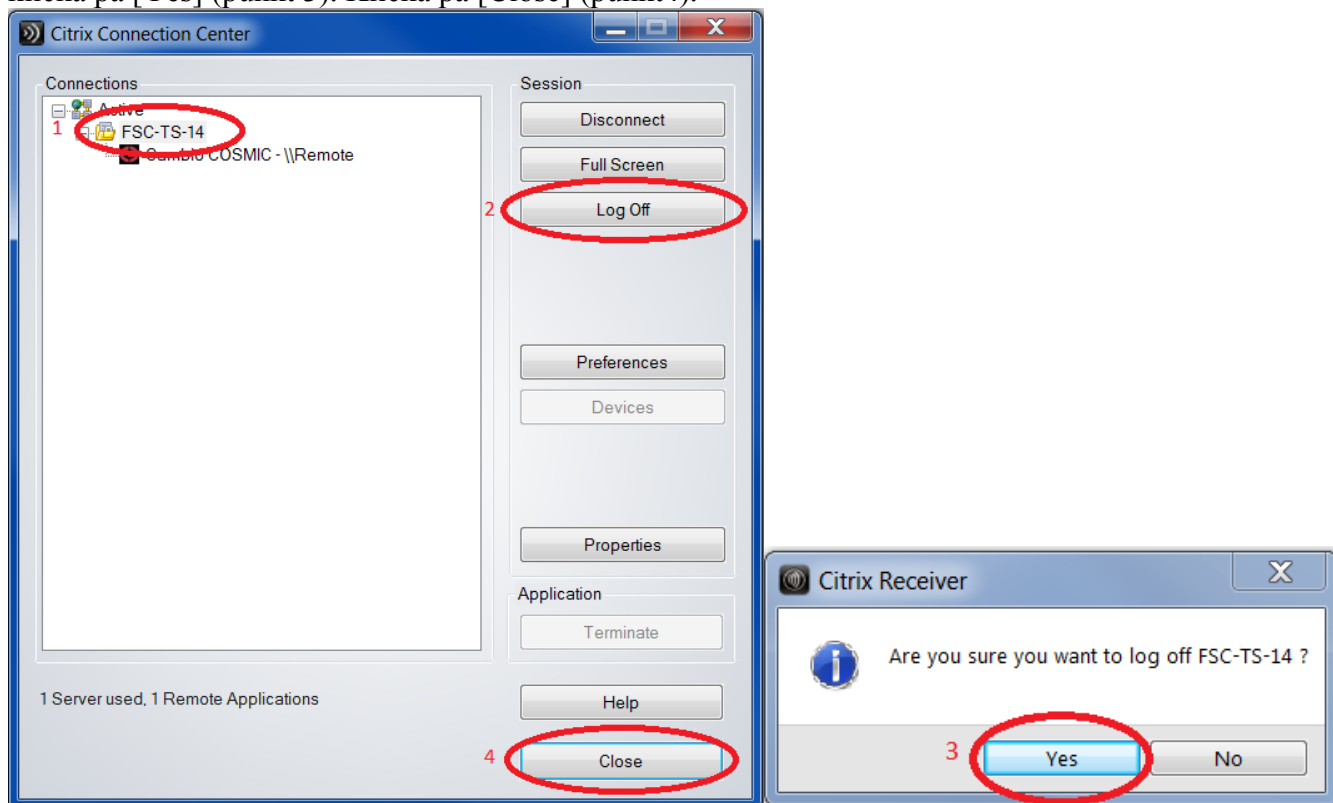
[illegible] [Yes] (punkt 3). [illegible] [Close] (punkt 4).

Citrix Connection Center

Connections

Active

1 FSC-TS-14

Cumbio COSMIC - \\Remote

Session

Disconnect

Full Screen

2 Log Off

Preferences

Devices

Properties

Application

Terminate

1 Server used, 1 Remote Applications

Help

4 Close

Citrix Receiver

Are you sure you want to log off FSC-TS-14 ?

3 Yes

No